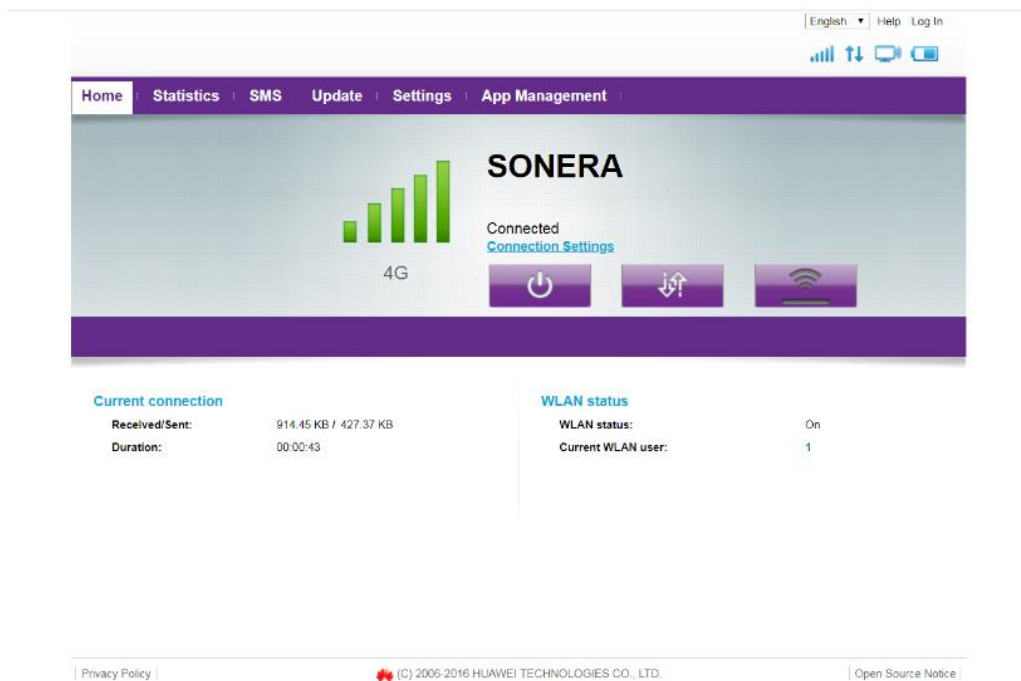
English ▼ Help Log In

Home Statistics SMS Update Settings App Management

SONERA

Connected
Connection Settings

4G

Current connection

| | |
|---|---|
| Received/Sent: | 914.45 KB / 427.37 KB |
| Duration: | 00:00:43 |

WLAN status

| | |
|---|---|
| WLAN status: | On |
| Current WLAN user: | 1 |

Privacy Policy

(C) 2006-2016 HUAWEI TECHNOLOGIES CO., LTD.

Open Source Notice